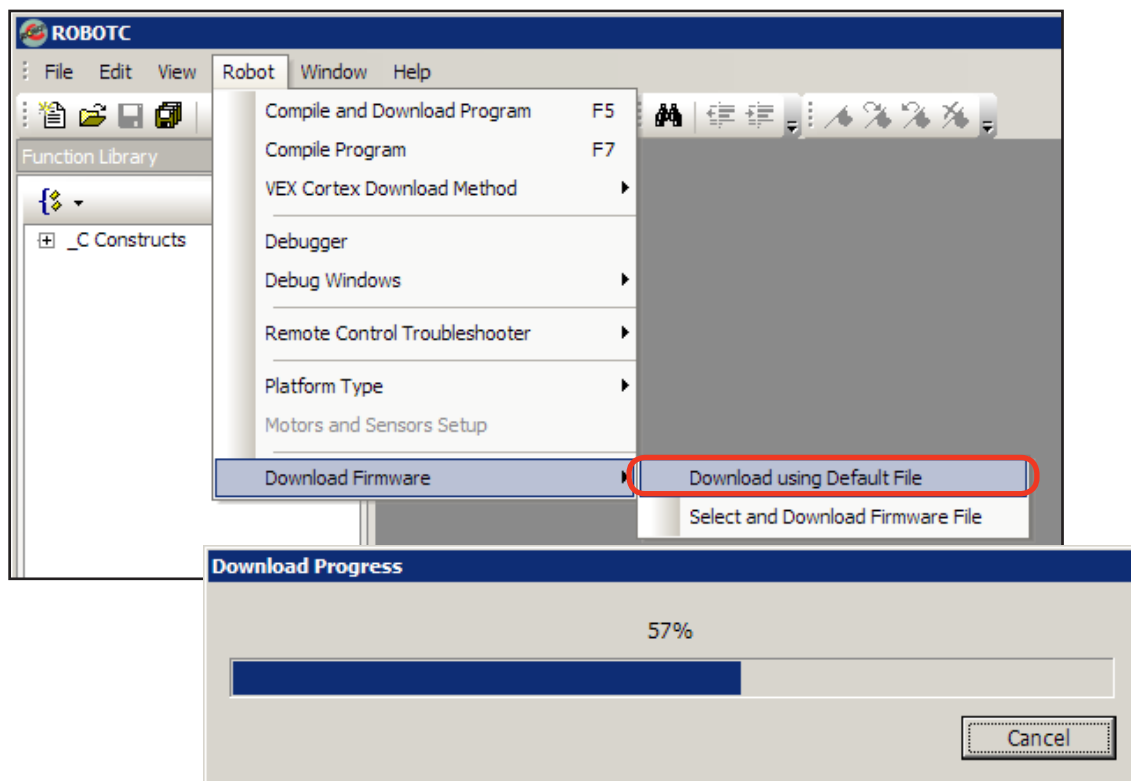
ROBOTC

File Edit View Robot Window Help

Function Library

_C Constructs

Compile and Download Program F5
Compile Program F7
VEX Cortex Download Method
Debugger
Debug Windows
Remote Control Troubleshooter
Platform Type
Motors and Sensors Setup
Download Firmware

Download using Default File
Select and Download Firmware File

Download Progress

57%

Cancel